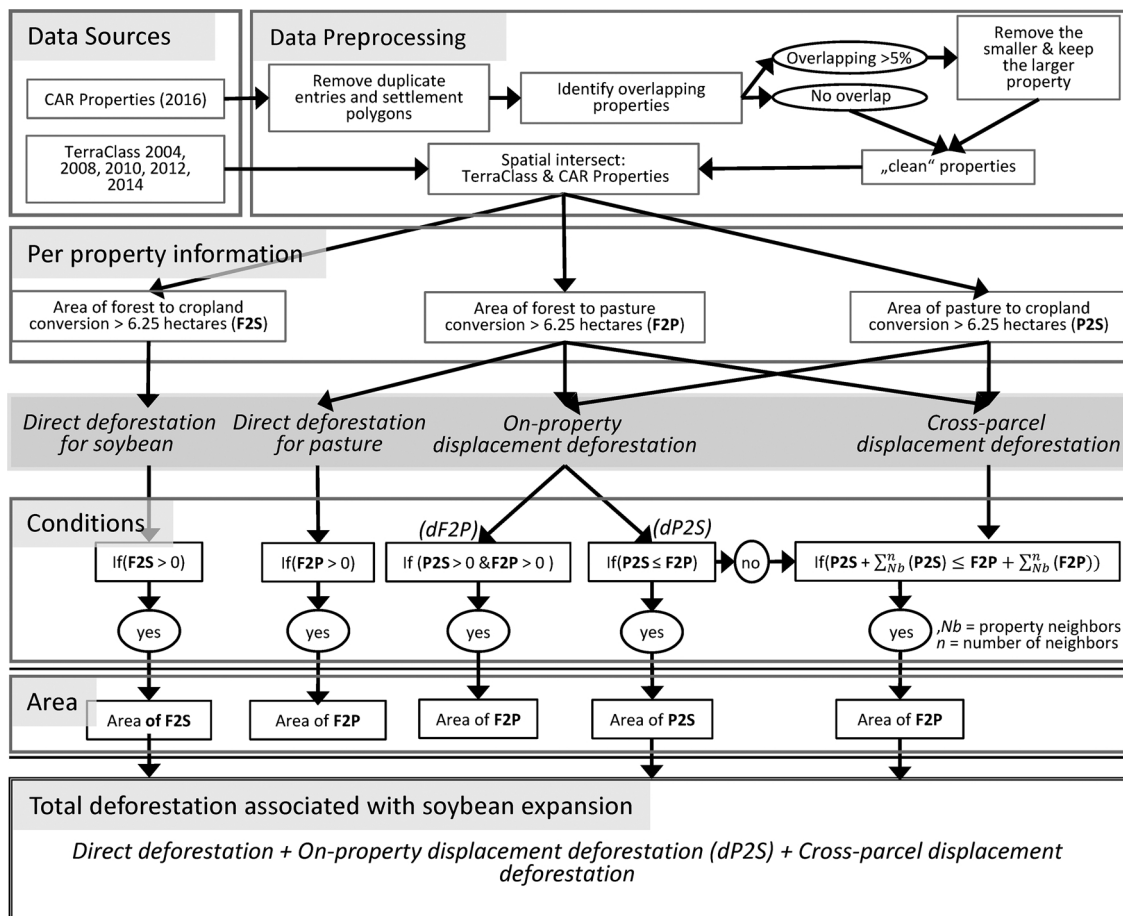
Data Sources

CAR Properties (2016)

TerraClass 2004, 2008, 2010, 2012, 2014

Data Preprocessing

Remove duplicate entries and settlement polygons

Identify overlapping properties

Overlapping >5%

No overlap

Remove the smaller & keep the larger property

„clean“ properties

Spatial intersect: TerraClass & CAR Properties

Per property information

Area of forest to cropland conversion > 6.25 hectares (F2S)

Area of forest to pasture conversion > 6.25 hectares (F2P)

Area of pasture to cropland conversion > 6.25 hectares (P2S)

Direct deforestation for soybean

Direct deforestation for pasture

On-property displacement deforestation

Cross-parcel displacement deforestation

Conditions

(dF2P)

(dP2S)

If(F2S > 0)

If(F2P > 0)

If (P2S > 0 &F2P > 0 )

If(P2S ≤ F2P)

no

If(P2S + $\sum_{Nb}^{n}$ (P2S) ≤ F2P + $\sum_{Nb}^{n}$ (F2P))

yes

yes

yes

yes

yes

,Nb = property neighbors
n = number of neighbors

Area

Area of F2S

Area of F2P

Area of F2P

Area of P2S

Area of F2P

Total deforestation associated with soybean expansion

Direct deforestation + On-property displacement deforestation (dP2S) + Cross-parcel displacement deforestation